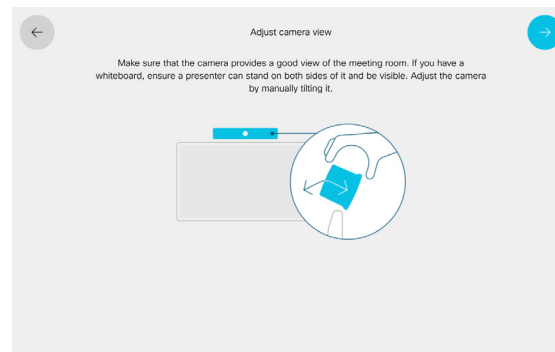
Adjust camera view

Make sure that the camera provides a good view of the meeting room. If you have a whiteboard, ensure a presenter can stand on both sides of it and be visible. Adjust the camera by manually tilting it.